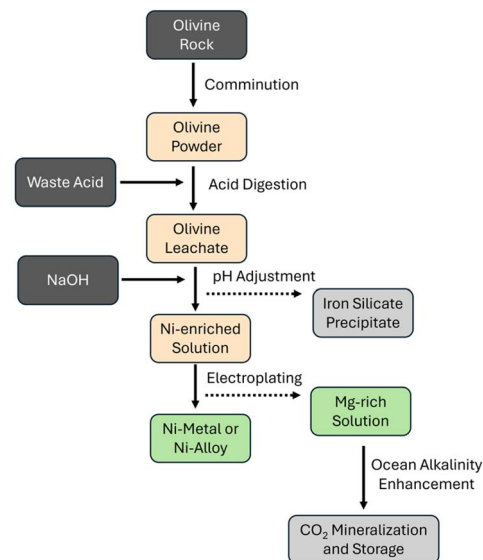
Olivine Rock

Comminution

Olivine Powder

Waste Acid

Acid Digestion

Olivine Leachate

NaOH

pH Adjustment

Iron Silicate Precipitate

Ni-enriched Solution

Electroplating

Mg-rich Solution

Ni-Metal or Ni-Alloy

Ocean Alkalinity Enhancement

$CO_2$ Mineralization and Storage